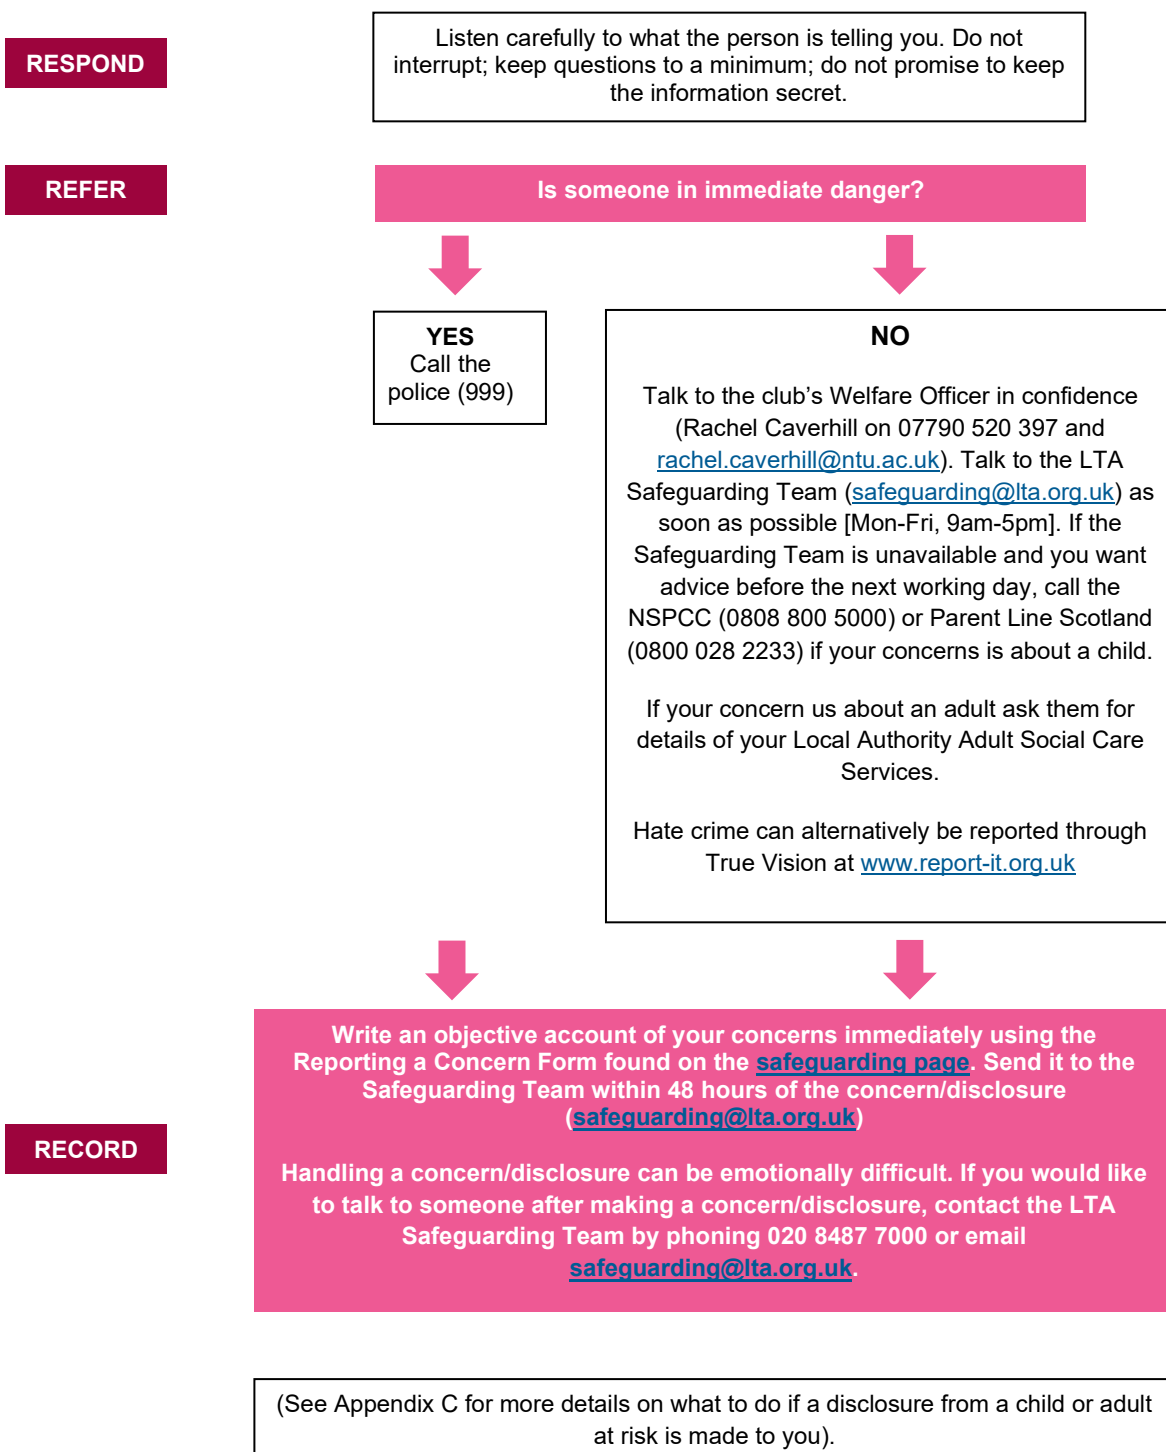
RESPOND

Listen carefully to what the person is telling you. Do not interrupt; keep questions to a minimum; do not promise to keep the information secret.

REFER

Is someone in immediate danger?

YES
Call the police (999)

NO

Talk to the club's Welfare Officer in confidence (Rachel Caverhill on 07790 520 397 and rachel.caverhill@ntu.ac.uk). Talk to the LTA Safeguarding Team (safeguarding@lta.org.uk) as soon as possible [Mon-Fri, 9am-5pm]. If the Safeguarding Team is unavailable and you want advice before the next working day, call the NSPCC (0808 800 5000) or Parent Line Scotland (0800 028 2233) if your concerns is about a child.

If your concern us about an adult ask them for details of your Local Authority Adult Social Care Services.

Hate crime can alternatively be reported through True Vision at www.report-it.org.uk

RECORD

Write an objective account of your concerns immediately using the Reporting a Concern Form found on the safeguarding page. Send it to the Safeguarding Team within 48 hours of the concern/disclosure (safeguarding@lta.org.uk)

Handling a concern/disclosure can be emotionally difficult. If you would like to talk to someone after making a concern/disclosure, contact the LTA Safeguarding Team by phoning 020 8487 7000 or email safeguarding@lta.org.uk.

(See Appendix C for more details on what to do if a disclosure from a child or adult at risk is made to you).